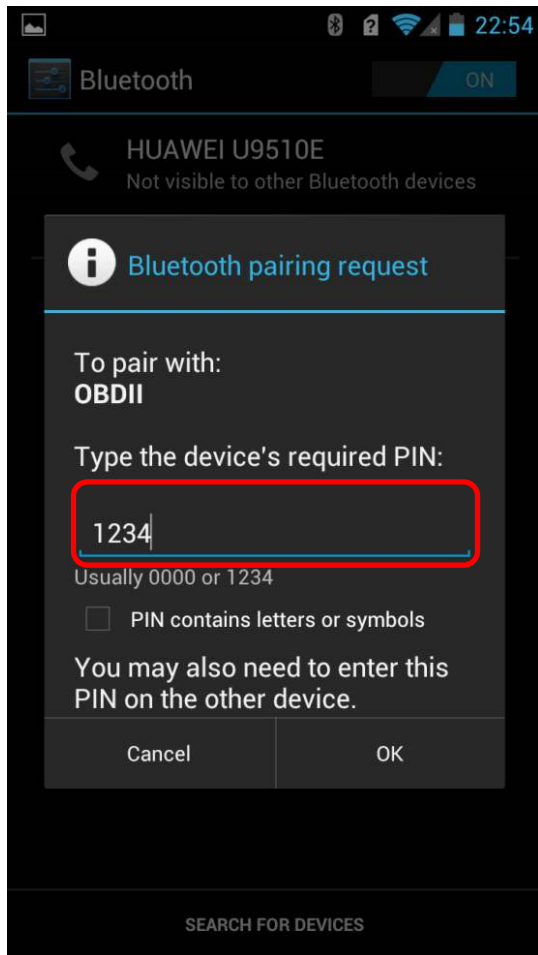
22:54

Bluetooth ON

HUAWEI U9510E
Not visible to other Bluetooth devices

Bluetooth pairing request

To pair with:
OBDII

Type the device's required PIN:

1234

Usually 0000 or 1234

PIN contains letters or symbols

You may also need to enter this PIN on the other device.

Cancel OK

SEARCH FOR DEVICES